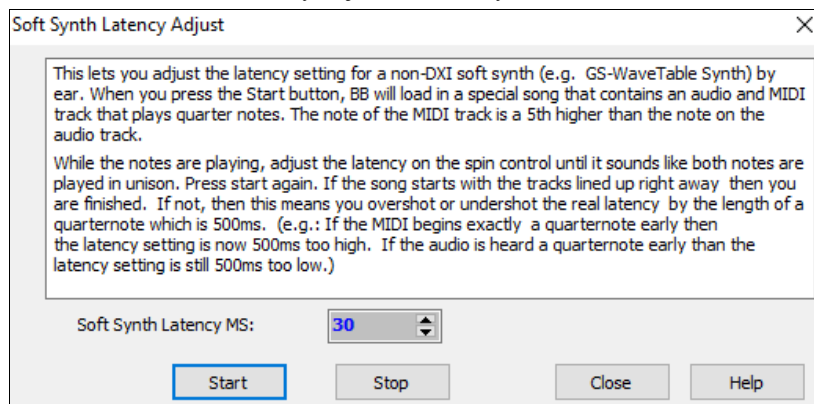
Soft Synth Latency Adjust

This lets you adjust the latency setting for a non-DXI soft synth (e.g. GS-WaveTable Synth) by ear. When you press the Start button, BB will load in a special song that contains an audio and MIDI track that plays quarter notes. The note of the MIDI track is a 5th higher than the note on the audio track.

While the notes are playing, adjust the latency on the spin control until it sounds like both notes are played in unison. Press start again. If the song starts with the tracks lined up right away then you are finished. If not, then this means you overshot or undershot the real latency by the length of a quarternote which is 500ms. (e.g.: If the MIDI begins exactly a quarternote early then the latency setting is now 500ms too high. If the audio is heard a quarternote early than the latency setting is still 500ms too low.)

Soft Synth Latency MS: 30

Start Stop Close Help